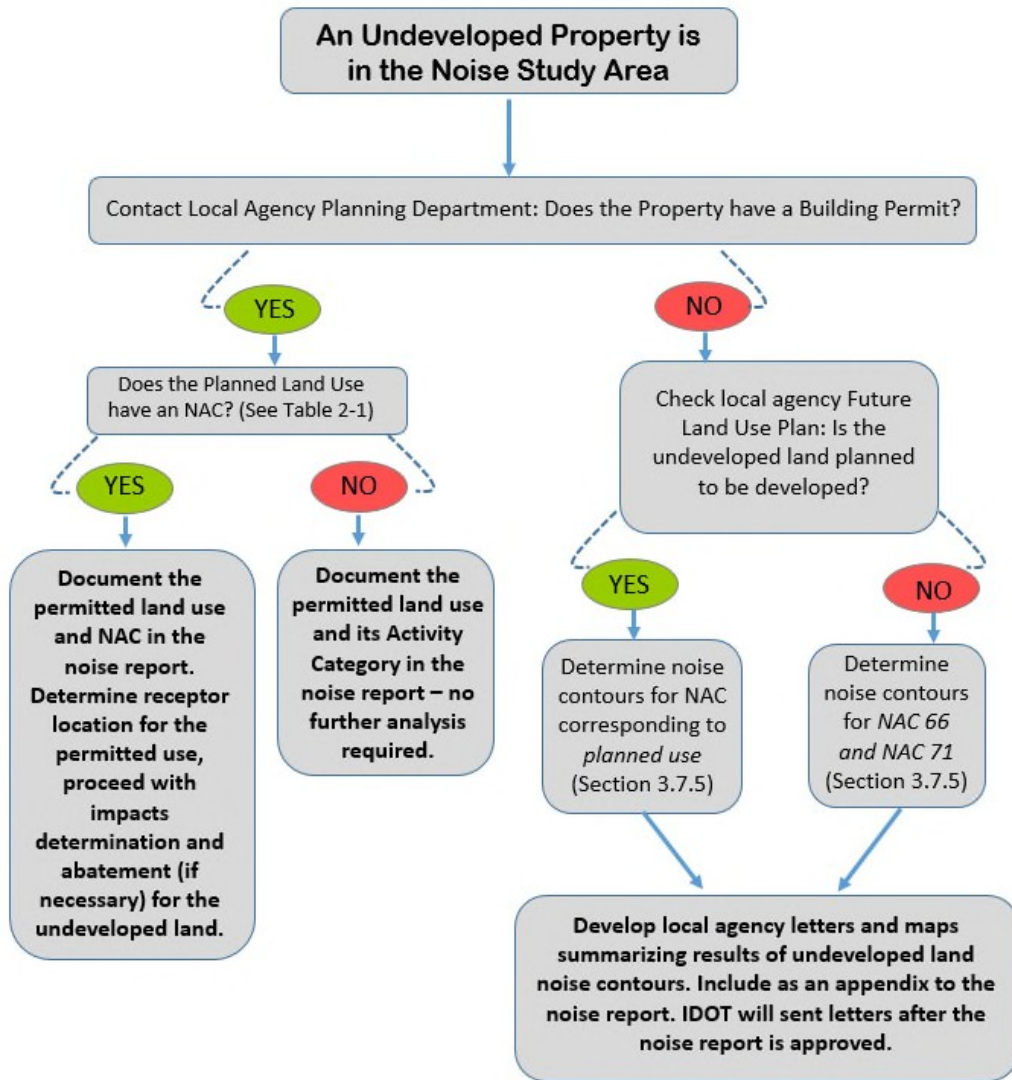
An Undeveloped Property is in the Noise Study Area

Contact Local Agency Planning Department: Does the Property have a Building Permit?

YES

Does the Planned Land Use have an NAC? (See Table 2-1)

YES

Document the permitted land use and NAC in the noise report. Determine receptor location for the permitted use, proceed with impacts determination and abatement (if necessary) for the undeveloped land.

NO

Document the permitted land use and its Activity Category in the noise report – no further analysis required.

NO

Check local agency Future Land Use Plan: Is the undeveloped land planned to be developed?

YES

Determine noise contours for NAC corresponding to *planned use* (Section 3.7.5)

NO

Determine noise contours for *NAC 66 and NAC 71* (Section 3.7.5)

Develop local agency letters and maps summarizing results of undeveloped land noise contours. Include as an appendix to the noise report. IDOT will sent letters after the noise report is approved.